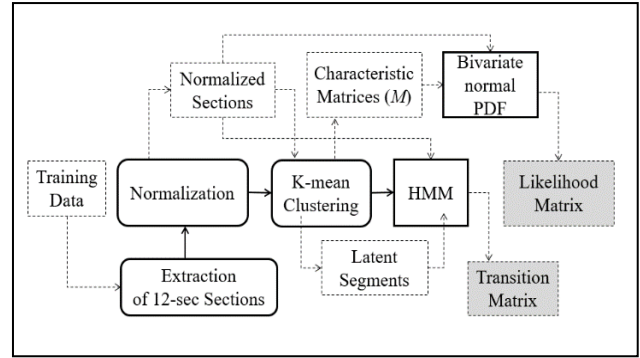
Normalized Sections

Characteristic Matrices ($M$)

Bivariate normal PDF

Training Data

Normalization

K-mean Clustering

HMM

Likelihood Matrix

Extraction of 12-sec Sections

Latent Segments

Transition Matrix